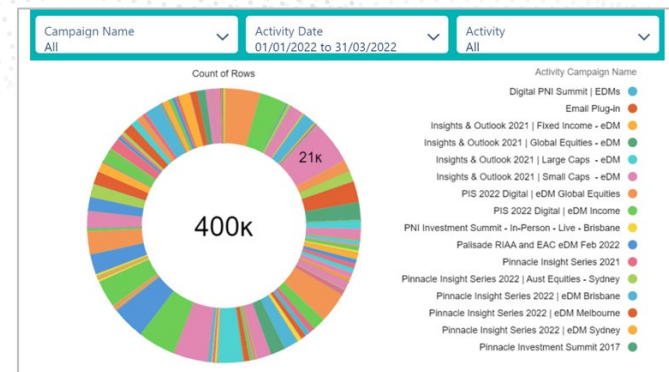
Campaign Name
All

Activity Date
01/01/2022 to 31/03/2022

Activity
All

Count of Rows

21K

400K

Activity Campaign Name

Digital PNI Summit | EDMs
Email Plug-in
Insights & Outlook 2021 | Fixed Income - eDM
Insights & Outlook 2021 | Global Equities - eDM
Insights & Outlook 2021 | Large Caps - eDM
Insights & Outlook 2021 | Small Caps - eDM
PIS 2022 Digital | eDM Global Equities
PIS 2022 Digital | eDM Income
PNI Investment Summit - In-Person - Live - Brisbane
Palisade RIAA and EAC eDM Feb 2022
Pinnacle Insight Series 2021
Pinnacle Insight Series 2022 | Aust Equities - Sydney
Pinnacle Insight Series 2022 | eDM Brisbane
Pinnacle Insight Series 2022 | eDM Melbourne
Pinnacle Insight Series 2022 | eDM Sydney
Pinnacle Investment Summit 2017